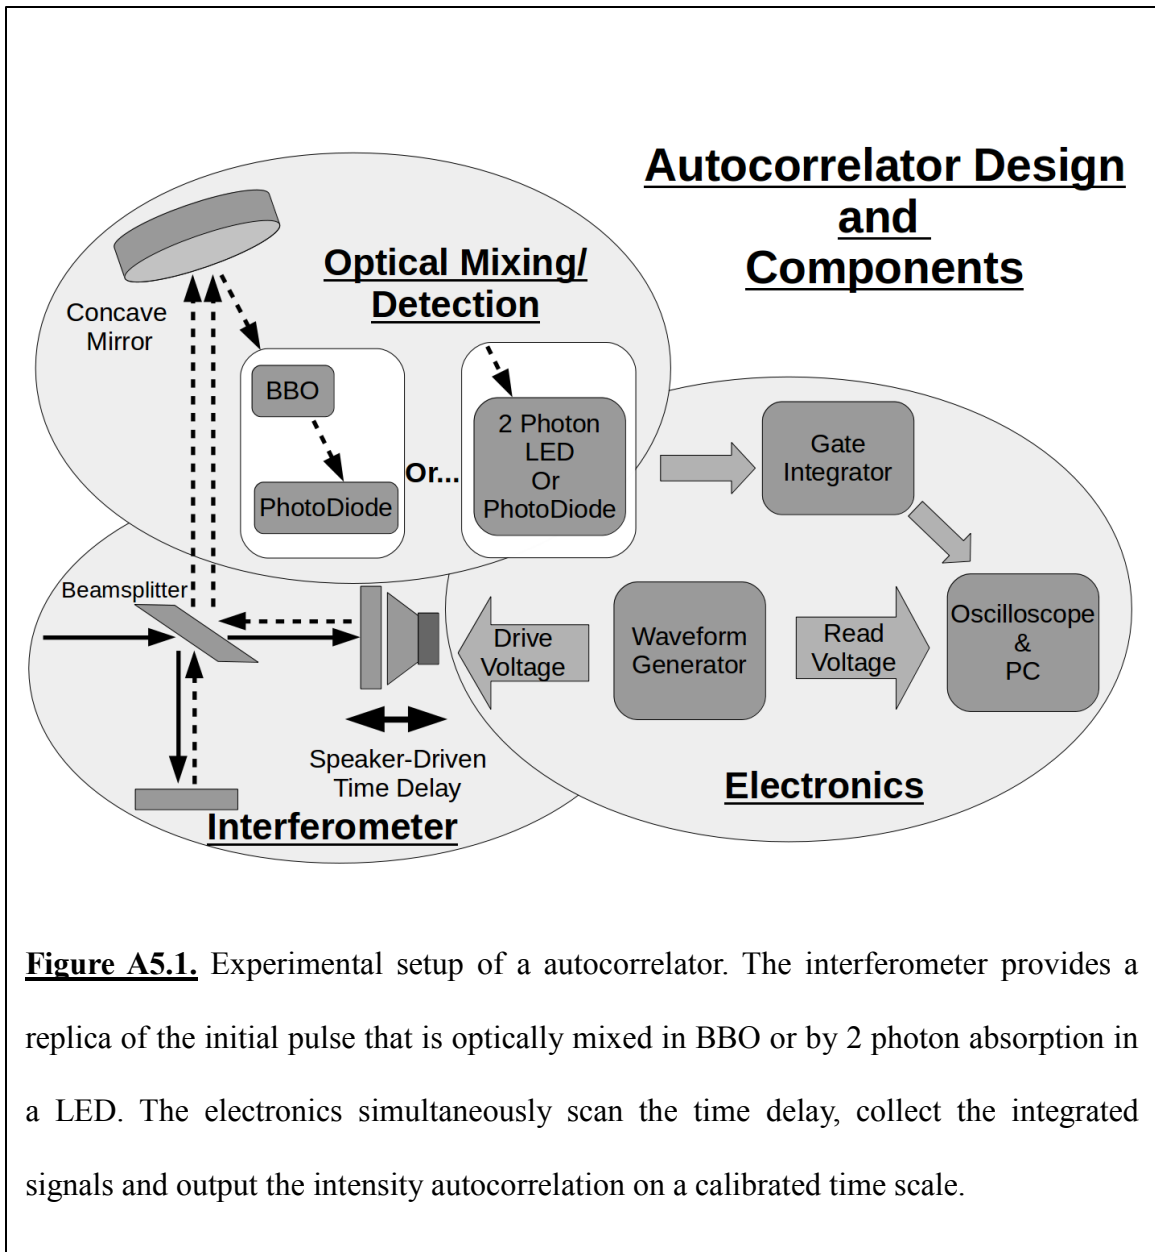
Autocorrelator Design and Components

Optical Mixing/ Detection

Concave Mirror

BBO

PhotoDiode

Or...

2 Photon LED Or PhotoDiode

Gate Integrator

Beamsplitter

Drive Voltage

Waveform Generator

Read Voltage

Oscilloscope & PC

Speaker-Driven Time Delay

Electronics

Interferometer

**Figure A5.1.** Experimental setup of a autocorrelator. The interferometer provides a replica of the initial pulse that is optically mixed in BBO or by 2 photon absorption in a LED. The electronics simultaneously scan the time delay, collect the integrated signals and output the intensity autocorrelation on a calibrated time scale.